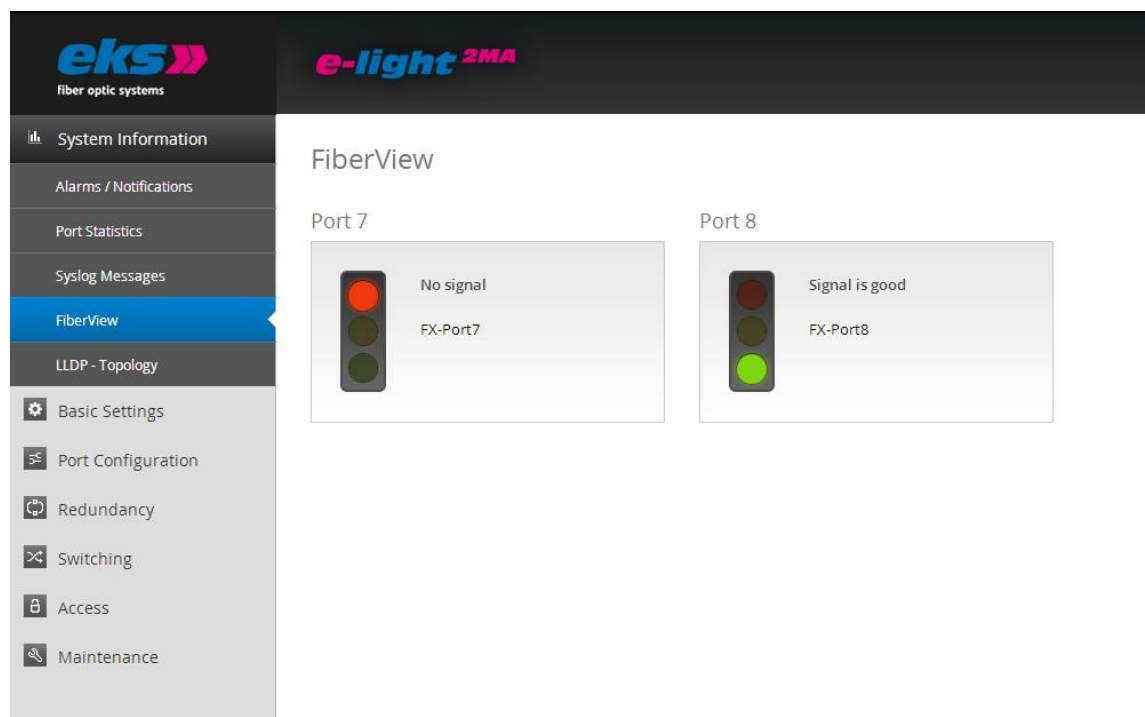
eks»
fiber optic systems

e-light 2MA

System Information
Alarms / Notifications
Port Statistics
Syslog Messages
FiberView
LLDP - Topology
Basic Settings
Port Configuration
Redundancy
Switching
Access
Maintenance

FiberView

Port 7

No signal

FX-Port7

Port 8

Signal is good

FX-Port8